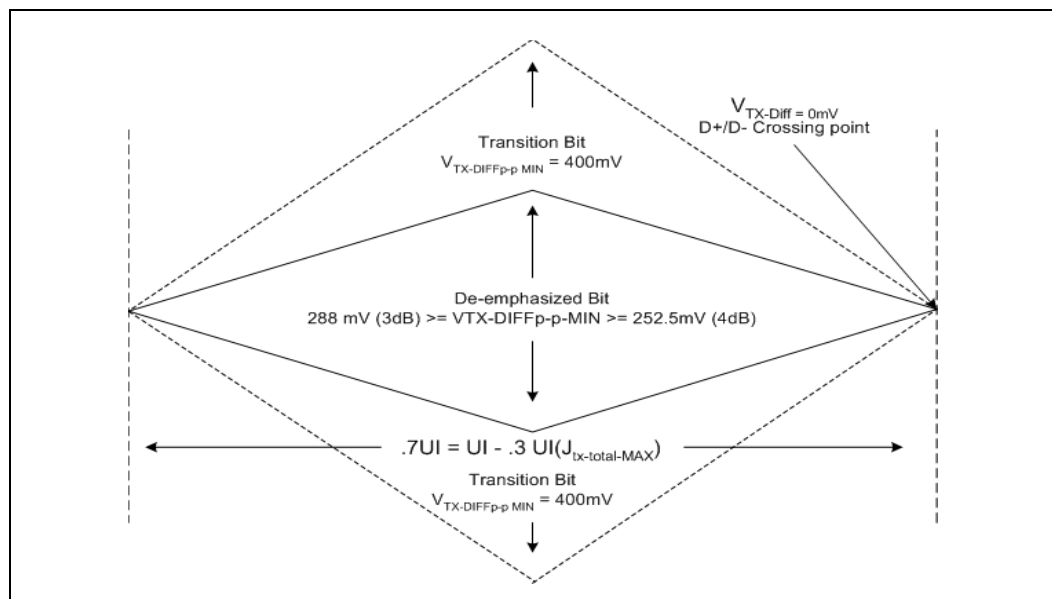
$V_{TX\text{-}Diff}$ = 0mV
D+/D- Crossing point

Transition Bit
$V_{TX\text{-}DIFFp\text{-}p\ MIN}$ = 400mV

De-emphasized Bit
288 mV (3dB) >= VTX-DIFFp-p-MIN >= 252.5mV (4dB)

.7UI = UI - .3 UI($J_{tx\text{-}total\text{-}MAX}$)

Transition Bit
$V_{TX\text{-}DIFFp\text{-}p\ MIN}$ = 400mV